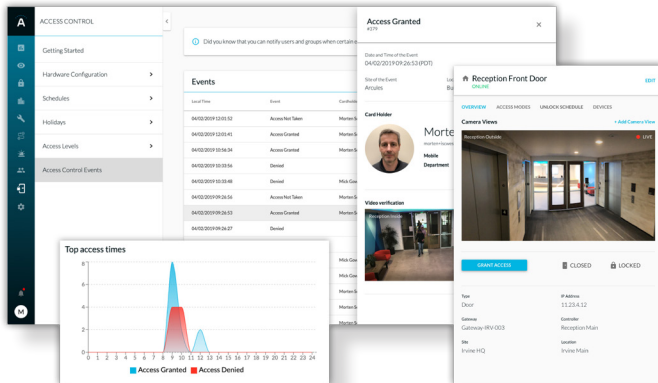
A

ACCESS CONTROL

Getting Started

Hardware Configuration

Schedules

Holidays

Access Levels

Access Control Events

M

Did you know that you can notify users and groups when certain e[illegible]

Events

| Local Time | Event | Cardholder |
|---|---|---|
| 04/02/2019 12:01:52 | Access Not Taken | Morten S |
| 04/02/2019 12:01:41 | Access Granted | Morten S |
| 04/02/2019 10:56:34 | Access Granted | Morten S |
| 04/02/2019 10:55:56 | Denied | |
| 04/02/2019 10:33:48 | Denied | Mick Goo |
| 04/02/2019 09:26:56 | Access Not Taken | Morten S |
| 04/02/2019 09:26:53 | Access Granted | Morten S |
| 04/02/2019 09:26:27 | Denied | |
| | | Mick Goo |
| | | Morten S |
| | | Morten S |
| | | Mick Goo |
| | | Morten S |

Access Granted
#379

Date and Time of the Event
04/02/2019 09:26:53 (PDT)

Site of the Event
Arcules

Location
Bu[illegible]

Card Holder

Morte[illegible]
morten+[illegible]

Mobile

Department

Video verification

Reception Inside

Reception Front Door
ONLINE

EDIT

OVERVIEW ACCESS MODES UNLOCK SCHEDULE DEVICES

Camera Views

+ Add Camera View

Reception Outside

LIVE

GRANT ACCESS

CLOSED

LOCKED

Type
Door

IP Address
11.23.4.12

Gateway
Gateway-IRV-003

Controller
Reception Main

Site
Irvine HQ

Location
Irvine Main

Top access times

0 1 2 3 4 5 6 7 8 9 10 11 12 13 14 15 16 17 18 19 20 21 22 23 24

Access Granted Access Denied